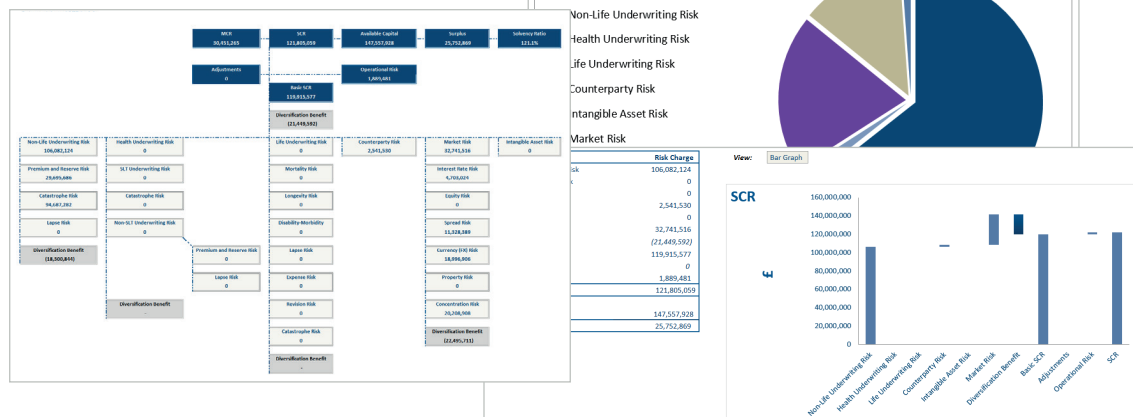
MCR
30,451,265

SCR
121,805,059

Available Capital
147,557,928

Surplus
25,752,869

Solvency Ratio
121.1%

Adjustments
0

Operational Risk
1,889,481

Basic SCR
119,915,577

Diversification Benefit
(21,449,592)

Non-Life Underwriting Risk
106,082,124

Health Underwriting Risk
0

Life Underwriting Risk
0

Counterparty Risk
2,541,530

Market Risk
32,741,516

Intangible Asset Risk
0

Premium and Reserve Risk
29,649,686

SLT Underwriting Risk
0

Mortality Risk
0

Interest Rate Risk
4,703,024

Catastrophe Risk
94,687,282

Catastrophe Risk
0

Longevity Risk
0

Equity Risk
0

Lapse Risk
0

Non-SLT Underwriting Risk
0

Disability-Morbidity
0

Spread Risk
11,328,389

Diversification Benefit
(18,300,844)

Premium and Reserve Risk
0

Lapse Risk
0

Currency (FX) Risk
18,096,906

Lapse Risk
0

Expense Risk
0

Property Risk
0

Diversification Benefit
-

Revision Risk
0

Concentration Risk
20,208,908

Catastrophe Risk
0

Diversification Benefit
(22,495,711)

Diversification Benefit
-

Non-Life Underwriting Risk
Health Underwriting Risk
Life Underwriting Risk
Counterparty Risk
Intangible Asset Risk
Market Risk

| | Risk Charge |
|---|---|
| isk | 106,082,124 |
| k | 0 |
| | 0 |
| | 2,541,530 |
| | 0 |
| | 32,741,516 |
| | (21,449,592) |
| | 119,915,577 |
| | 0 |
| | 1,889,481 |
| | 121,805,059 |
| | 147,557,928 |
| | 25,752,869 |

View: Bar Graph

SCR

160,000,000
140,000,000
120,000,000
100,000,000
80,000,000
60,000,000
40,000,000
20,000,000
0

£

Non-Life Underwriting Risk
Health Underwriting Risk
Life Underwriting Risk
Counterparty Risk
Intangible Asset Risk
Market Risk
Diversification Benefit
Basic SCR
Adjustments
Operational Risk
SCR